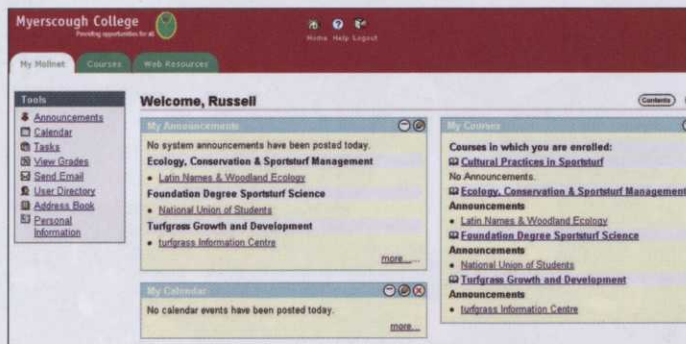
Myerscough College
Providing opportunities for all

Home Help Logout

My Molnet Courses Web Resources

Tools
Announcements
Calendar
Tasks
View Grades
Send Email
User Directory
Address Book
Personal Information

Welcome, Russell

Contents

My Announcements
No system announcements have been posted today.
Ecology, Conservation & Sportsturf Management
• Latin Names & Woodland Ecology
Foundation Degree Sportsturf Science
• National Union of Students
Turfgrass Growth and Development
• turfgrass Information Centre
more...

My Calendar
No calendar events have been posted today.
more...

My Courses
Courses in which you are enrolled:
Cultural Practices in Sportsturf
No Announcements.
Ecology, Conservation & Sportsturf Management
Announcements
• Latin Names & Woodland Ecology
Foundation Degree Sportsturf Science
Announcements
• National Union of Students
Turfgrass Growth and Development
Announcements
• turfgrass Information Centre